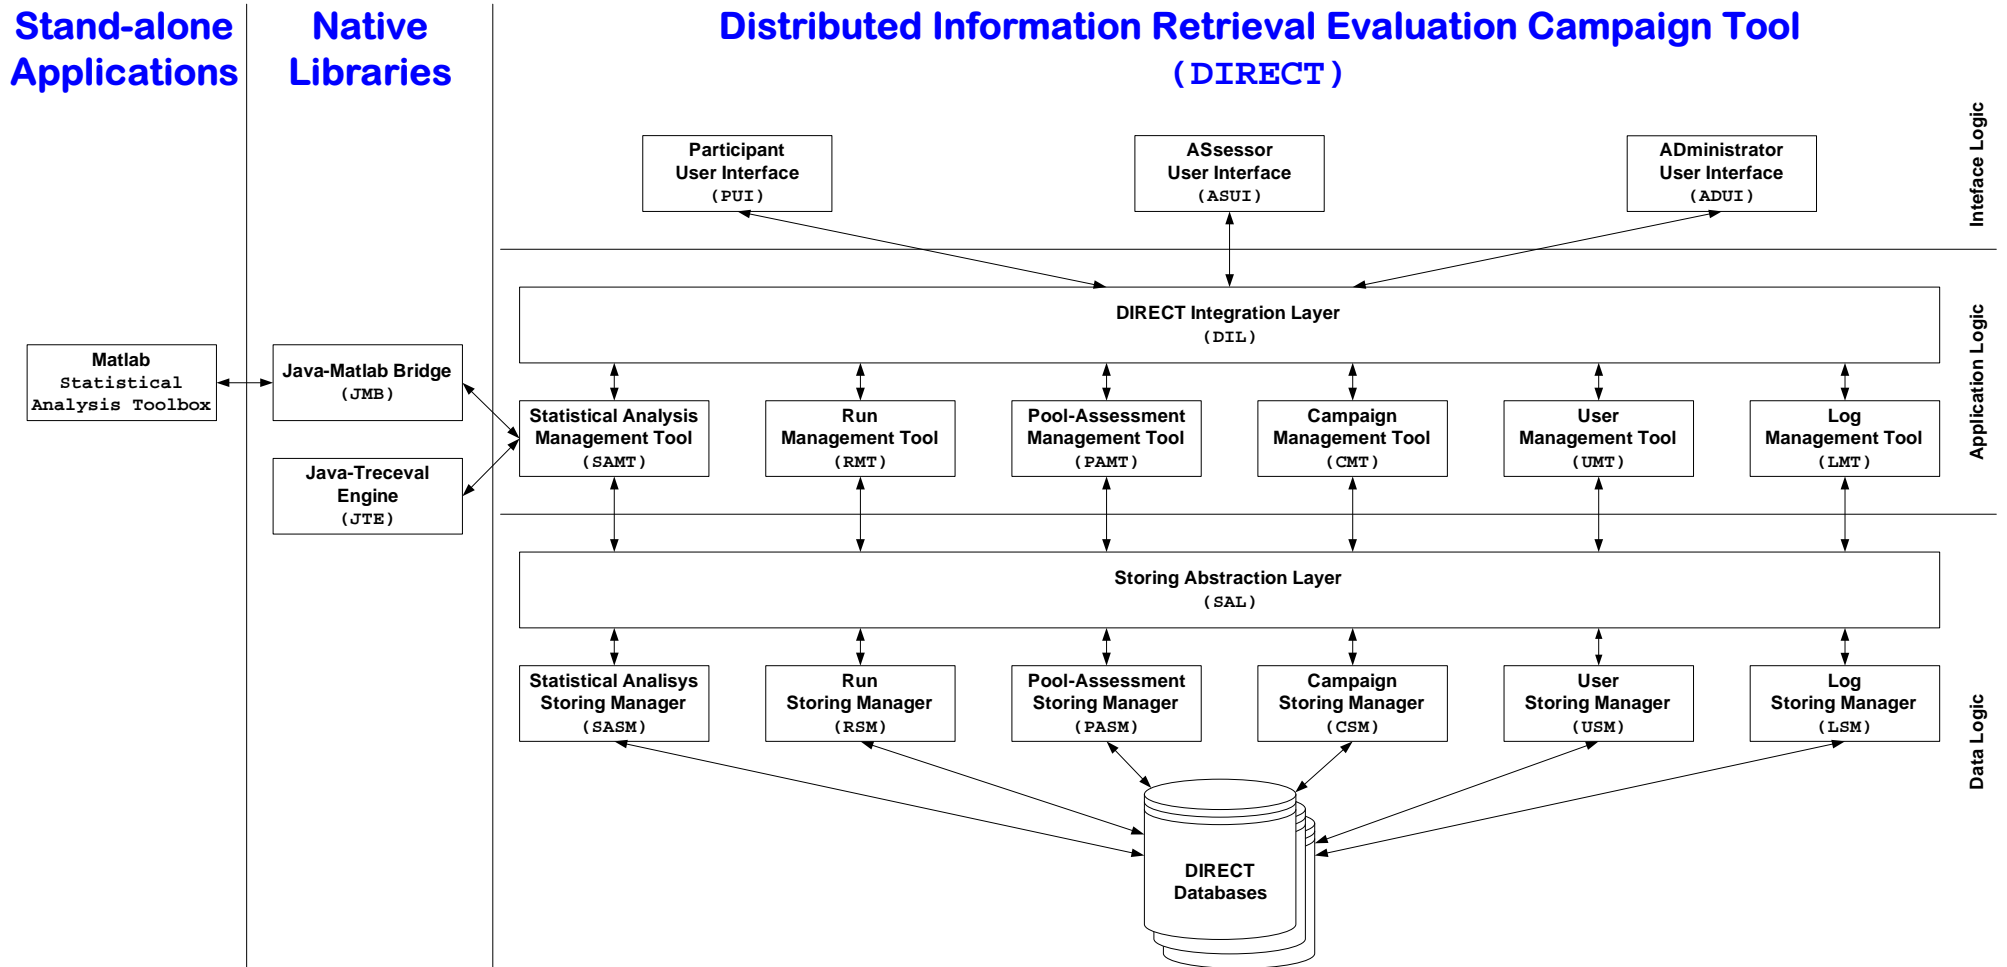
Stand-alone Applications

Native Libraries

Distributed Information Retrieval Evaluation Campaign Tool (DIRECT)

Participant User Interface (PUI)

ASsessor User Interface (ASUI)

ADministrator User Interface (ADUI)

Inteface Logic

DIRECT Integration Layer (DIL)

Application Logic

Matlab Statistical Analysis Toolbox

Java-Matlab Bridge (JMB)

Java-Treceval Engine (JTE)

Statistical Analysis Management Tool (SAMT)

Run Management Tool (RMT)

Pool-Assessment Management Tool (PAMT)

Campaign Management Tool (CMT)

User Management Tool (UMT)

Log Management Tool (LMT)

Storing Abstraction Layer (SAL)

Statistical Analisys Storing Manager (SASM)

Run Storing Manager (RSM)

Pool-Assessment Storing Manager (PASM)

Campaign Storing Manager (CSM)

User Storing Manager (USM)

Log Storing Manager (LSM)

Data Logic

DIRECT Databases